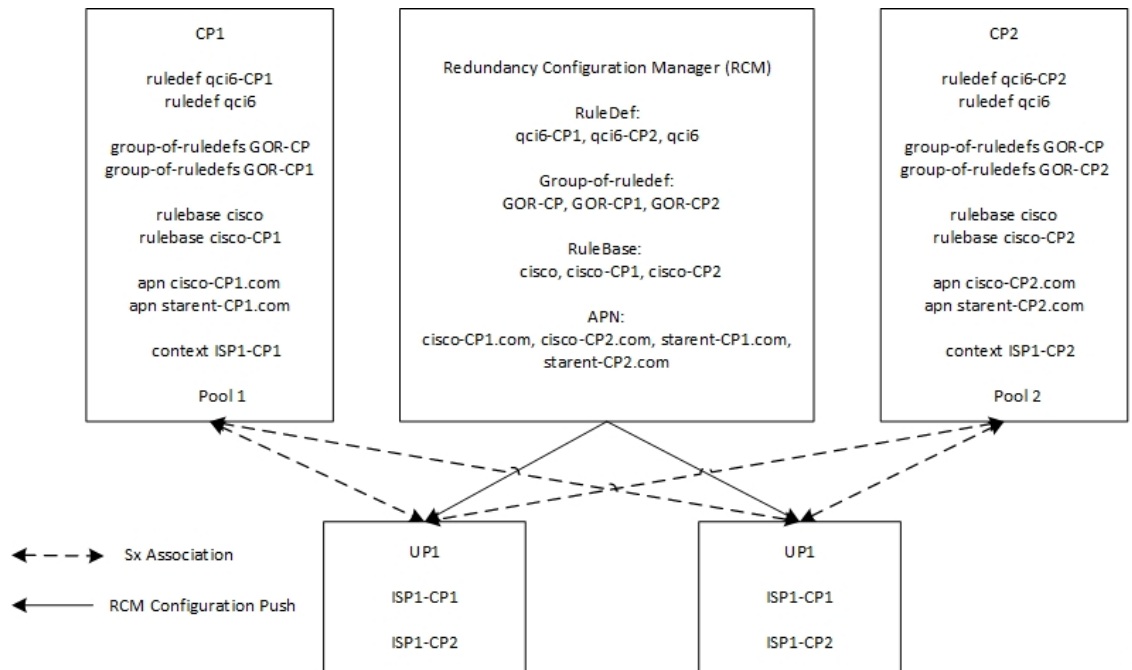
CP1

ruledef qci6-CP1
ruledef qci6

group-of-ruledefs GOR-CP
group-of-ruledefs GOR-CP1

rulebase cisco
rulebase cisco-CP1

apn cisco-CP1.com
apn starent-CP1.com

context ISP1-CP1

Pool 1

Redundancy Configuration Manager (RCM)

RuleDef:
qci6-CP1, qci6-CP2, qci6

Group-of-ruledef:
GOR-CP, GOR-CP1, GOR-CP2

RuleBase:
cisco, cisco-CP1, cisco-CP2

APN:
cisco-CP1.com, cisco-CP2.com, starent-CP1.com, starent-CP2.com

CP2

ruledef qci6-CP2
ruledef qci6

group-of-ruledefs GOR-CP
group-of-ruledefs GOR-CP2

rulebase cisco
rulebase cisco-CP2

apn cisco-CP2.com
apn starent-CP2.com

context ISP1-CP2

Pool 2

Sx Association

RCM Configuration Push

UP1

ISP1-CP1

ISP1-CP2

UP1

ISP1-CP1

ISP1-CP2